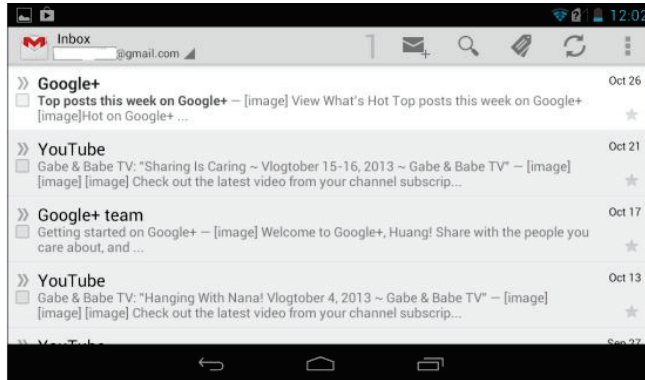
12:02

Inbox
@gmail.com

Google+
Top posts this week on Google+ – [image] View What's Hot Top posts this week on Google+ [image]Hot on Google+ ...
Oct 26

YouTube
Gabe & Babe TV: "Sharing Is Caring ~ Vlogtober 15-16, 2013 ~ Gabe & Babe TV" – [image] [image] [image] Check out the latest video from your channel subscrip...
Oct 21

Google+ team
Getting started on Google+ – [image] Welcome to Google+, Huang! Share with the people you care about, and ...
Oct 17

YouTube
Gabe & Babe TV: "Hanging With Nana! Vlogtober 4, 2013 ~ Gabe & Babe TV" – [image] [image] [image] Check out the latest video from your channel subscrip...
Oct 13

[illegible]
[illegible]